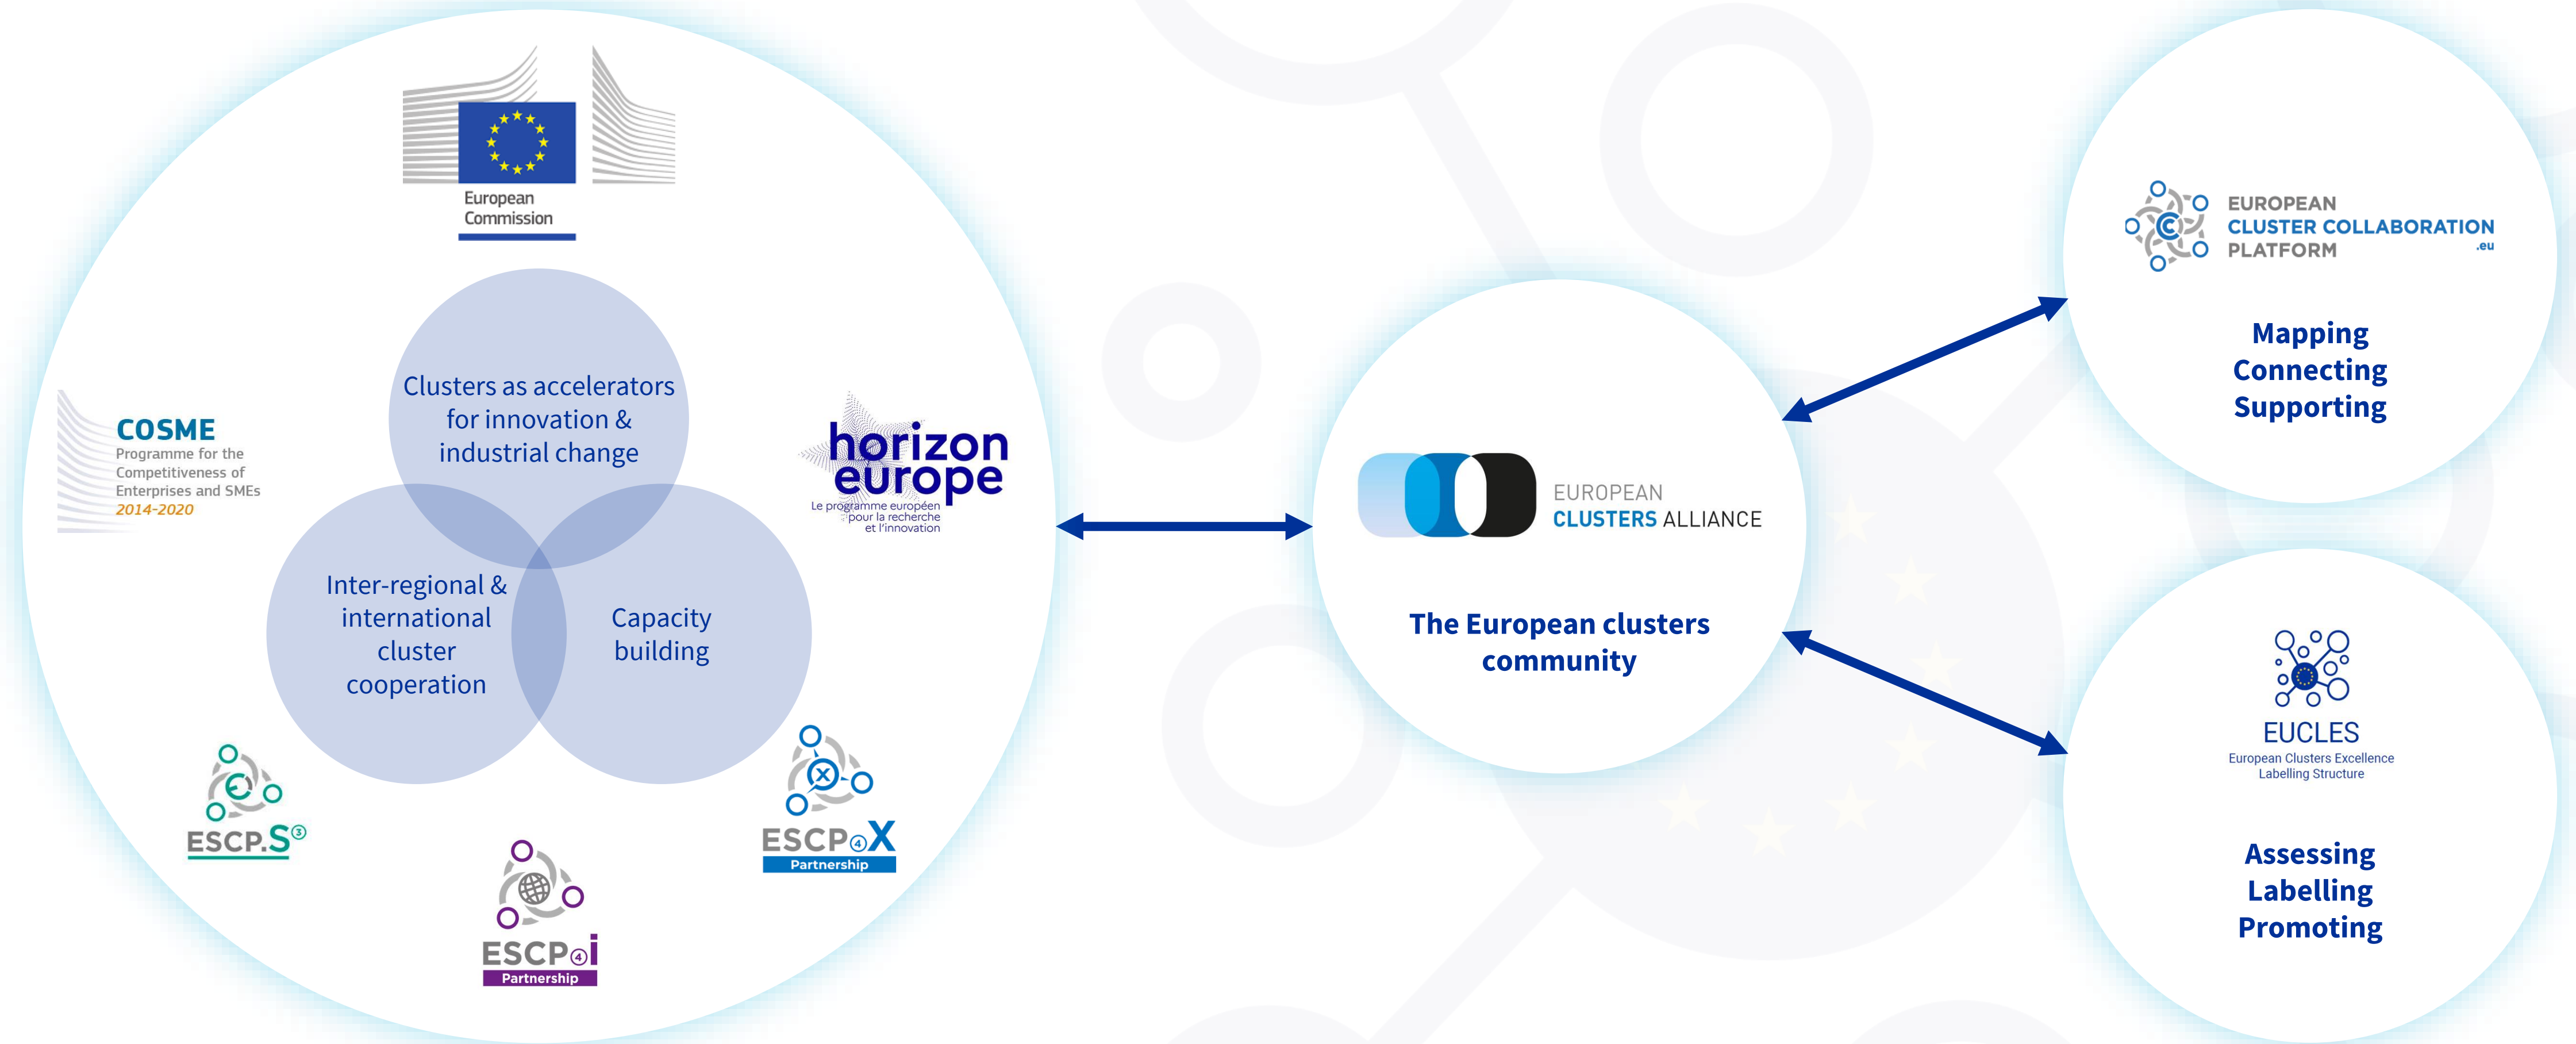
European Commission

COSME
Programme for the Competitiveness of Enterprises and SMEs
2014-2020

Clusters as accelerators for innovation & industrial change

horizon europe
Le programme européen pour la recherche et l'innovation

Inter-regional & international cluster cooperation

Capacity building

ESCP.S³

ESCP④X
Partnership

ESCP④i
Partnership

EUROPEAN CLUSTERS ALLIANCE

The European clusters community

EUROPEAN CLUSTER COLLABORATION PLATFORM .eu

Mapping
Connecting
Supporting

EUCLES
European Clusters Excellence Labelling Structure

Assessing
Labelling
Promoting